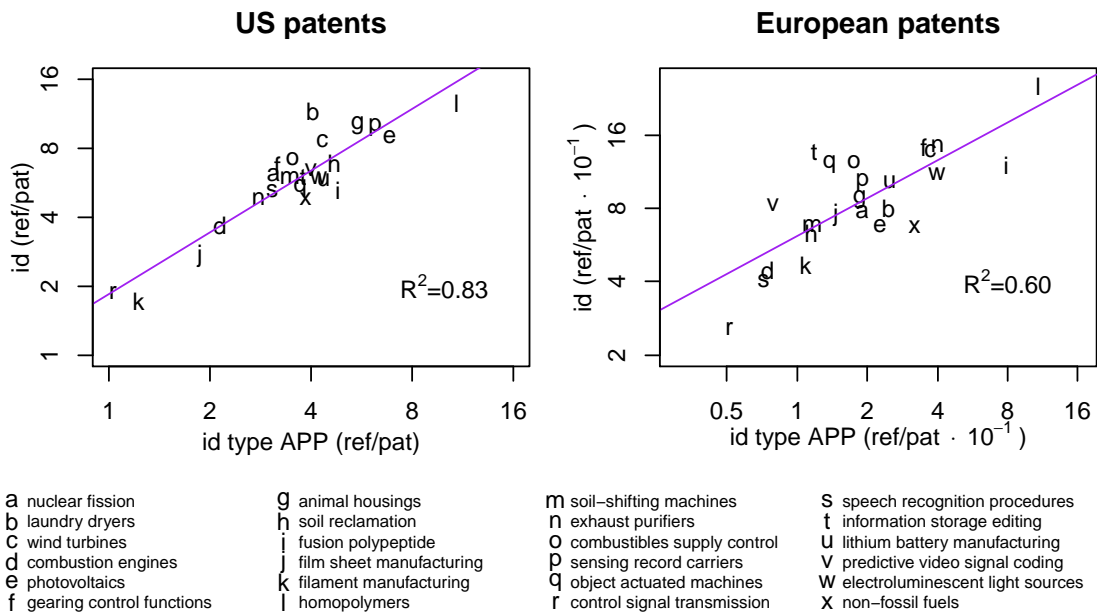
US patents

id (ref/pat)

16, 8, 4, 2, 1

1, 2, 4, 8, 16

id type APP (ref/pat)

b, g, p, e, l, c, o, f, a, v, h, m, w, u, s, n, q, x, i, d, j, r, k

$R^2$=0.83

European patents

id (ref/pat · $10^{-1}$)

16, 8, 4, 2

0.5, 1, 2, 4, 8, 16

id type APP (ref/pat · $10^{-1}$)

l, t, q, o, f, n, c, i, p, u, w, g, v, j, a, b, m, h, e, x, d, s, k, r

$R^2$=0.60

a nuclear fission
b laundry dryers
c wind turbines
d combustion engines
e photovoltaics
f gearing control functions

g animal housings
h soil reclamation
i fusion polypeptide
j film sheet manufacturing
k filament manufacturing
l homopolymers

m soil−shifting machines
n exhaust purifiers
o combustibles supply control
p sensing record carriers
q object actuated machines
r control signal transmission

s speech recognition procedures
t information storage editing
u lithium battery manufacturing
v predictive video signal coding
w electroluminescent light sources
x non−fossil fuels